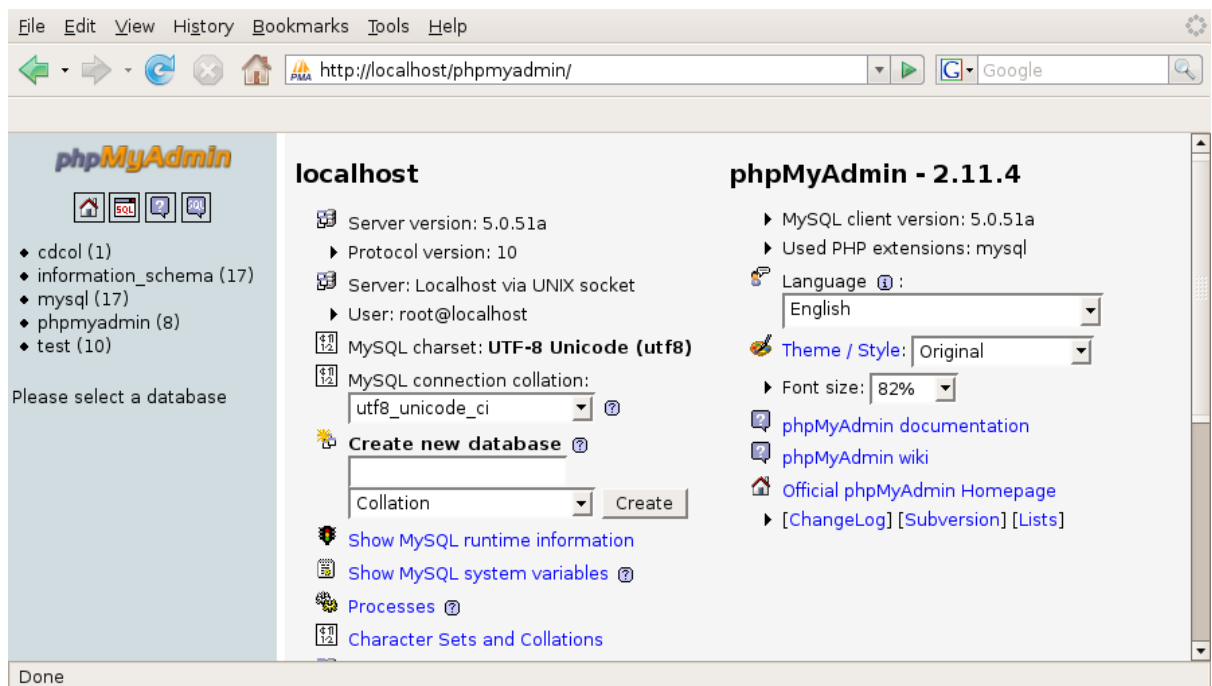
File Edit View History Bookmarks Tools Help

http://localhost/phpmyadmin/

Google

phpMyAdmin

SQL

- cdcol (1)
- information_schema (17)
- mysql (17)
- phpmyadmin (8)
- test (10)

Please select a database

localhost

Server version: 5.0.51a

Protocol version: 10

Server: Localhost via UNIX socket

User: root@localhost

MySQL charset: **UTF-8 Unicode (utf8)**

MySQL connection collation:

utf8_unicode_ci

**Create new database**

Collation

Create

Show MySQL runtime information

Show MySQL system variables

Processes

Character Sets and Collations

phpMyAdmin - 2.11.4

MySQL client version: 5.0.51a

Used PHP extensions: mysql

Language :

English

Theme / Style: Original

Font size: 82%

phpMyAdmin documentation

phpMyAdmin wiki

Official phpMyAdmin Homepage

[ChangeLog] [Subversion] [Lists]

Done